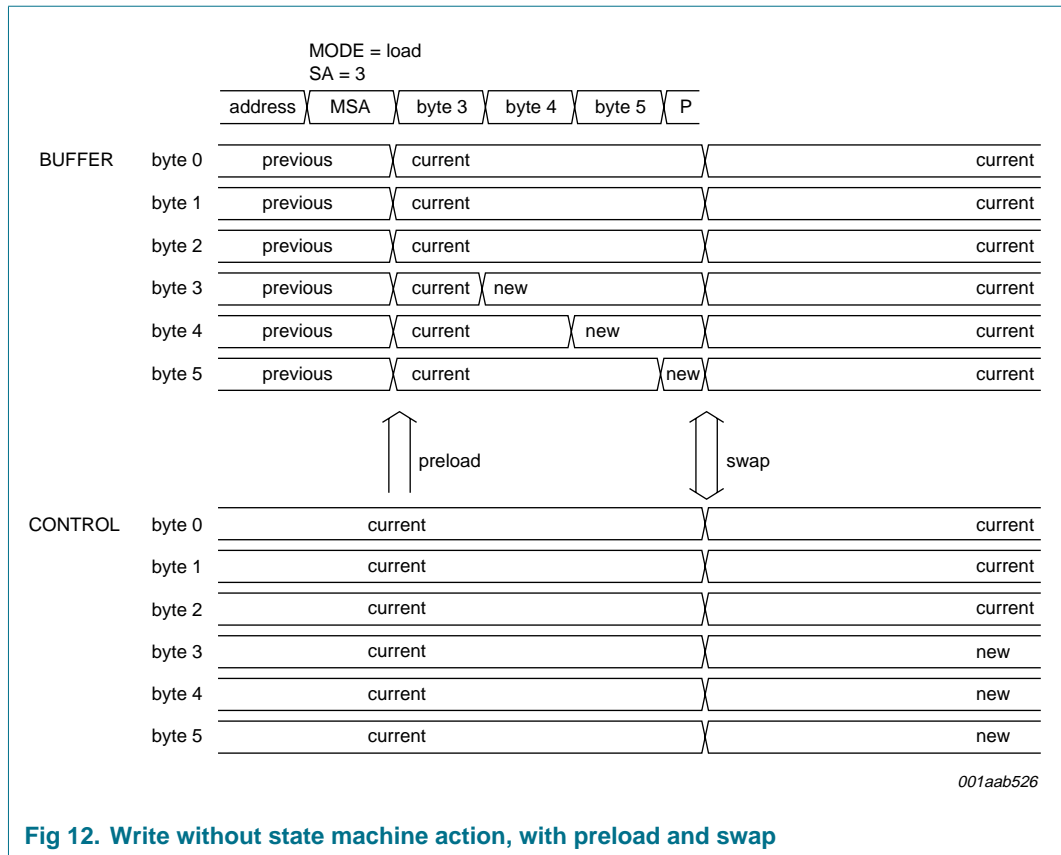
MODE = load
SA = 3

address MSA byte 3 byte 4 byte 5 P

BUFFER byte 0 previous current current
byte 1 previous current current
byte 2 previous current current
byte 3 previous current new current
byte 4 previous current new current
byte 5 previous current new current

preload

swap

CONTROL byte 0 current current
byte 1 current current
byte 2 current current
byte 3 current new
byte 4 current new
byte 5 current new

001aab526

Fig 12. Write without state machine action, with preload and swap